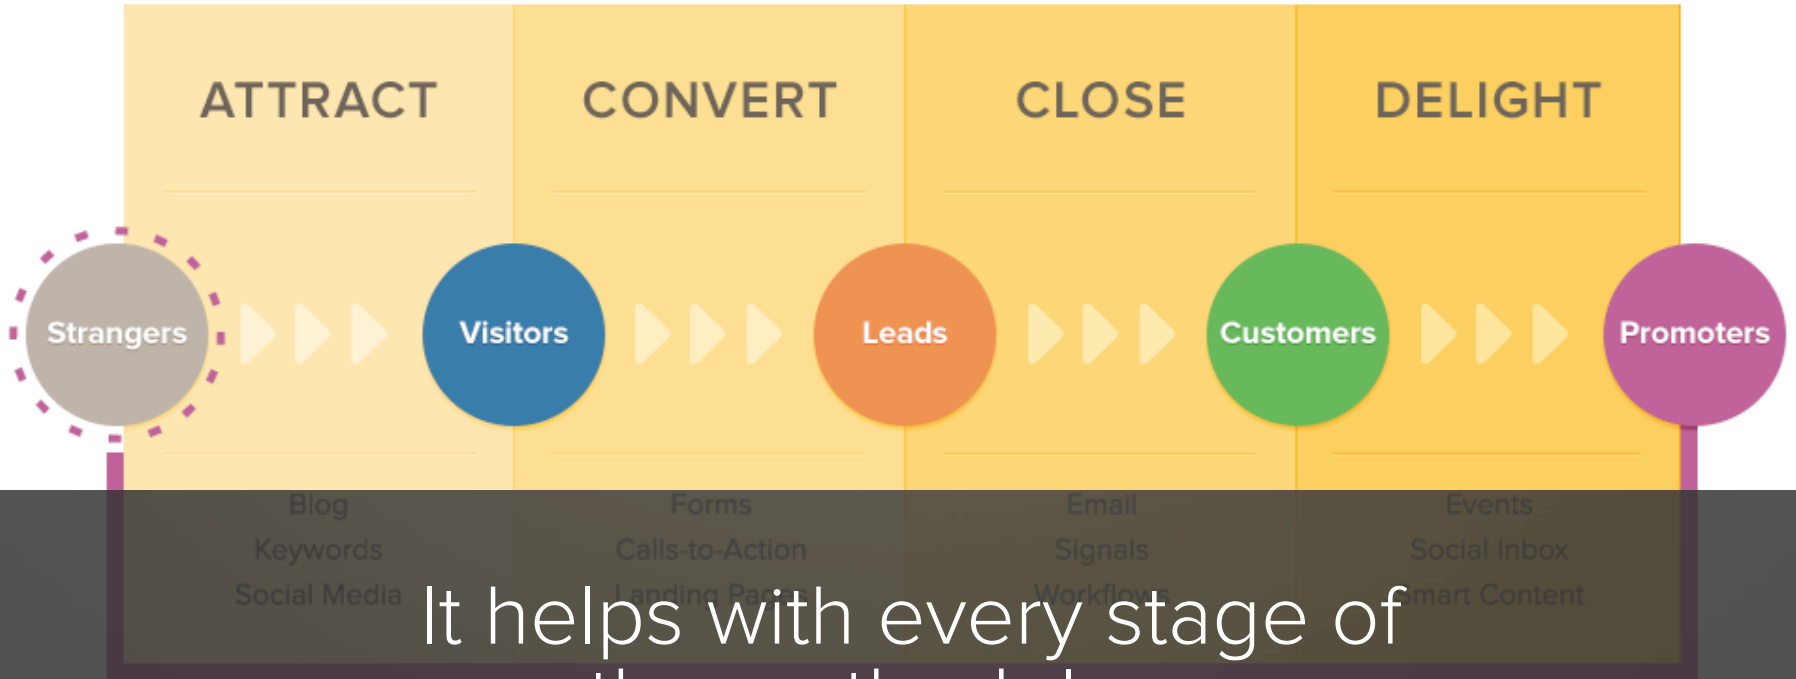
ATTRACT
CONVERT
CLOSE
DELIGHT

Strangers
Visitors
Leads
Customers
Promoters

Blog
Keywords
Social Media

Forms
Calls-to-Action
Landing Pages

Email
Signals
Workflows

Events
Social Inbox
Smart Content

It helps with every stage of
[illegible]